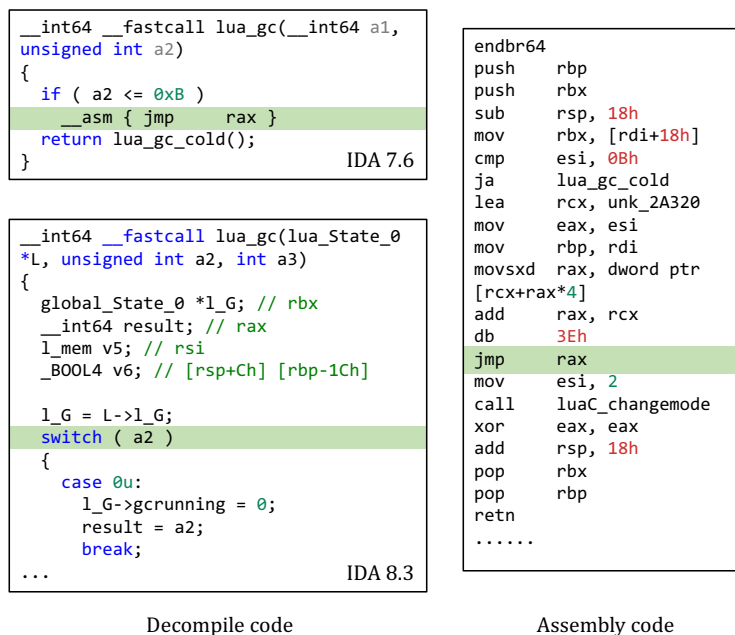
__int64 __fastcall lua_gc(__int64 a1, unsigned int a2)
{
  if ( a2 <= 0xB )
    __asm { jmp     rax }
  return lua_gc_cold();
}
IDA 7.6

__int64 __fastcall lua_gc(lua_State_0 *L, unsigned int a2, int a3)
{
  global_State_0 *l_G; // rbx
  __int64 result; // rax
  l_mem v5; // rsi
  _BOOL4 v6; // [rsp+Ch] [rbp-1Ch]

  l_G = L->l_G;
  switch ( a2 )
  {
    case 0u:
      l_G->gcrunning = 0;
      result = a2;
      break;
...
IDA 8.3

Decompile code

endbr64
push rbp
push rbx
sub rsp, 18h
mov rbx, [rdi+18h]
cmp esi, 0Bh
ja lua_gc_cold
lea rcx, unk_2A320
mov eax, esi
mov rbp, rdi
movsxd rax, dword ptr [rcx+rax*4]
add rax, rcx
db 3Eh
jmp rax
mov esi, 2
call luaC_changemode
xor eax, eax
add rsp, 18h
pop rbx
pop rbp
retn
......

Assembly code